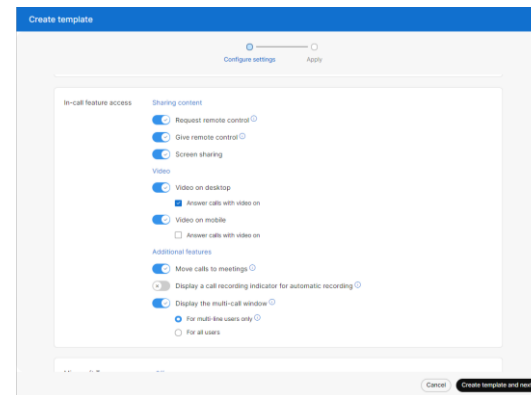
Create template

Configure settings
Apply

In-call feature access

Sharing content

Request remote control ⓘ

Give remote control ⓘ

Screen sharing

Video

Video on desktop

Answer calls with video on

Video on mobile

Answer calls with video on

Additional features

Move calls to meetings ⓘ

Display a call recording indicator for automatic recording ⓘ

Display the multi-call window ⓘ

For multi-line users only ⓘ

For all users

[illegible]

Cancel
Create template and nex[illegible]